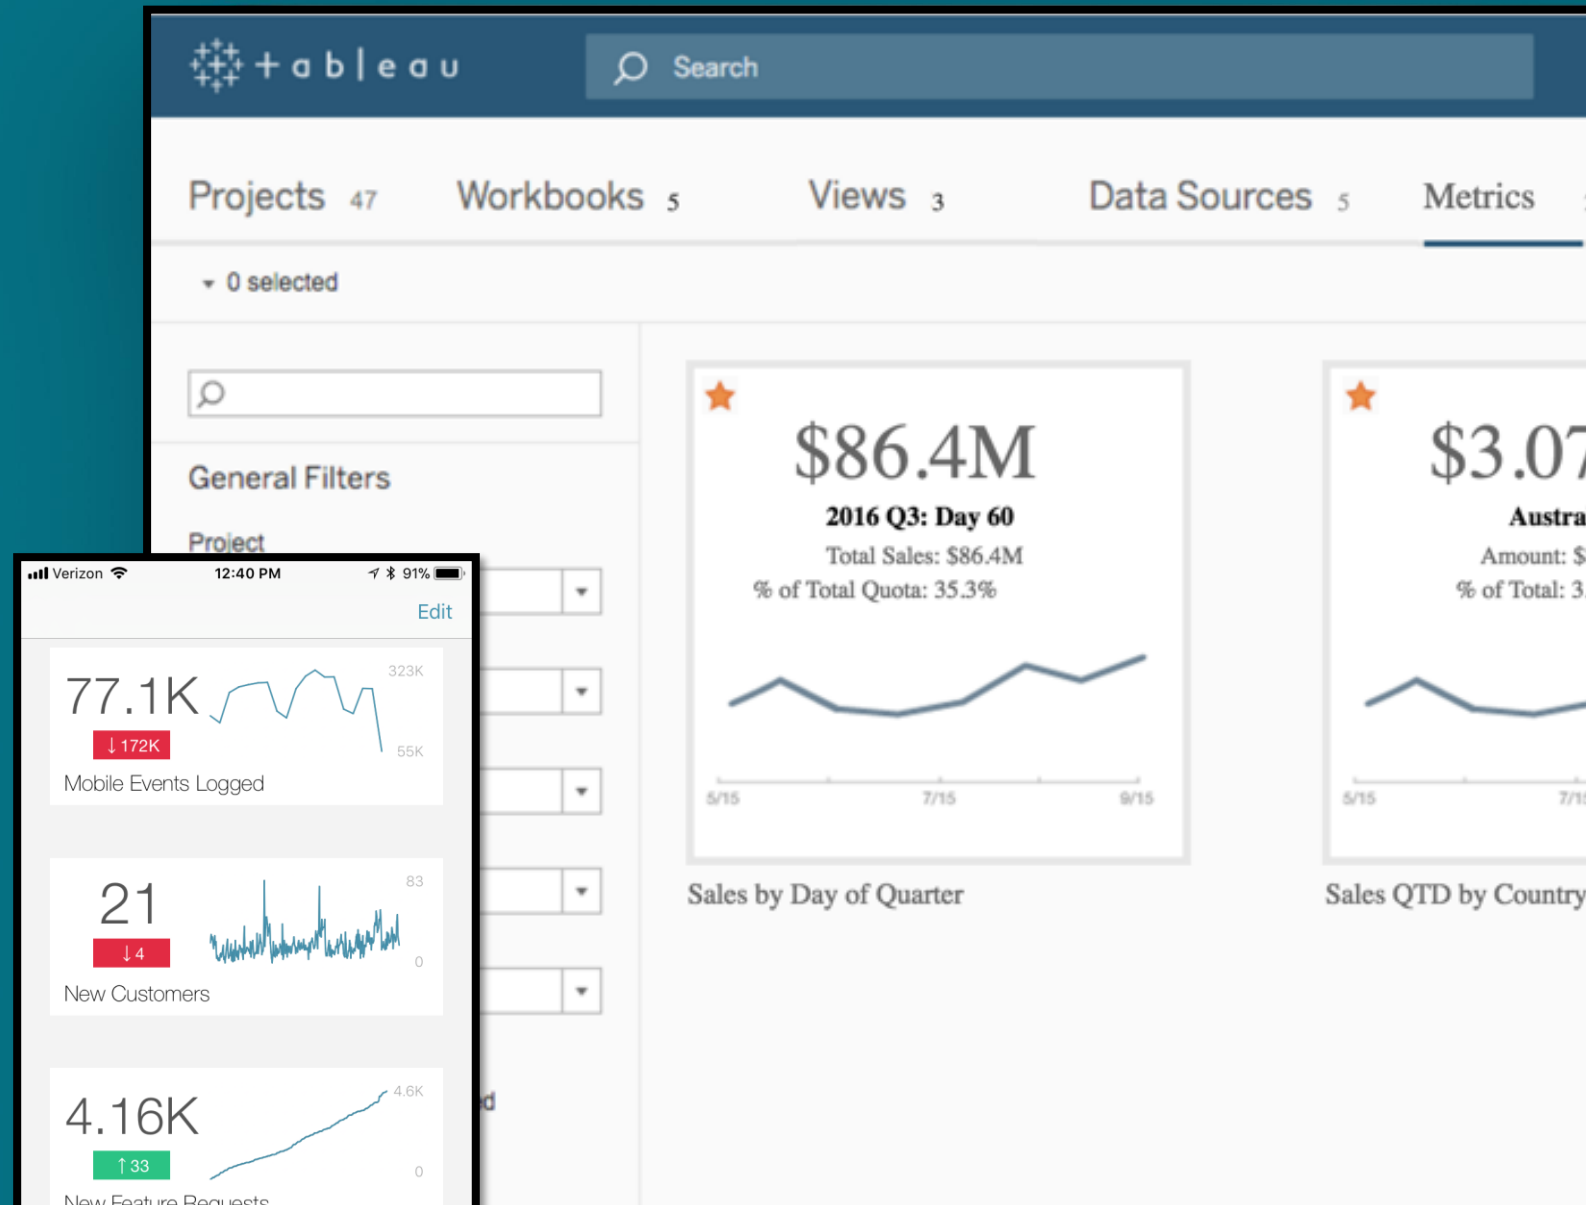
+ a b | e a u

Search

Projects 47 Workbooks 5 Views 3 Data Sources 5 Metrics

0 selected

General Filters

Project

$86.4M
2016 Q3: Day 60
Total Sales: $86.4M
% of Total Quota: 35.3%

5/15 7/15 9/15

Sales by Day of Quarter

$3.07
Austra
Amount: $
% of Total: 3.

5/15 7/1

Sales QTD by Country

Verizon 12:40 PM 91%

Edit

77.1K
↓ 172K
323K
55K
Mobile Events Logged

21
↓ 4
83
0
New Customers

4.16K
↑ 33
4.6K
0
New Feature Requests